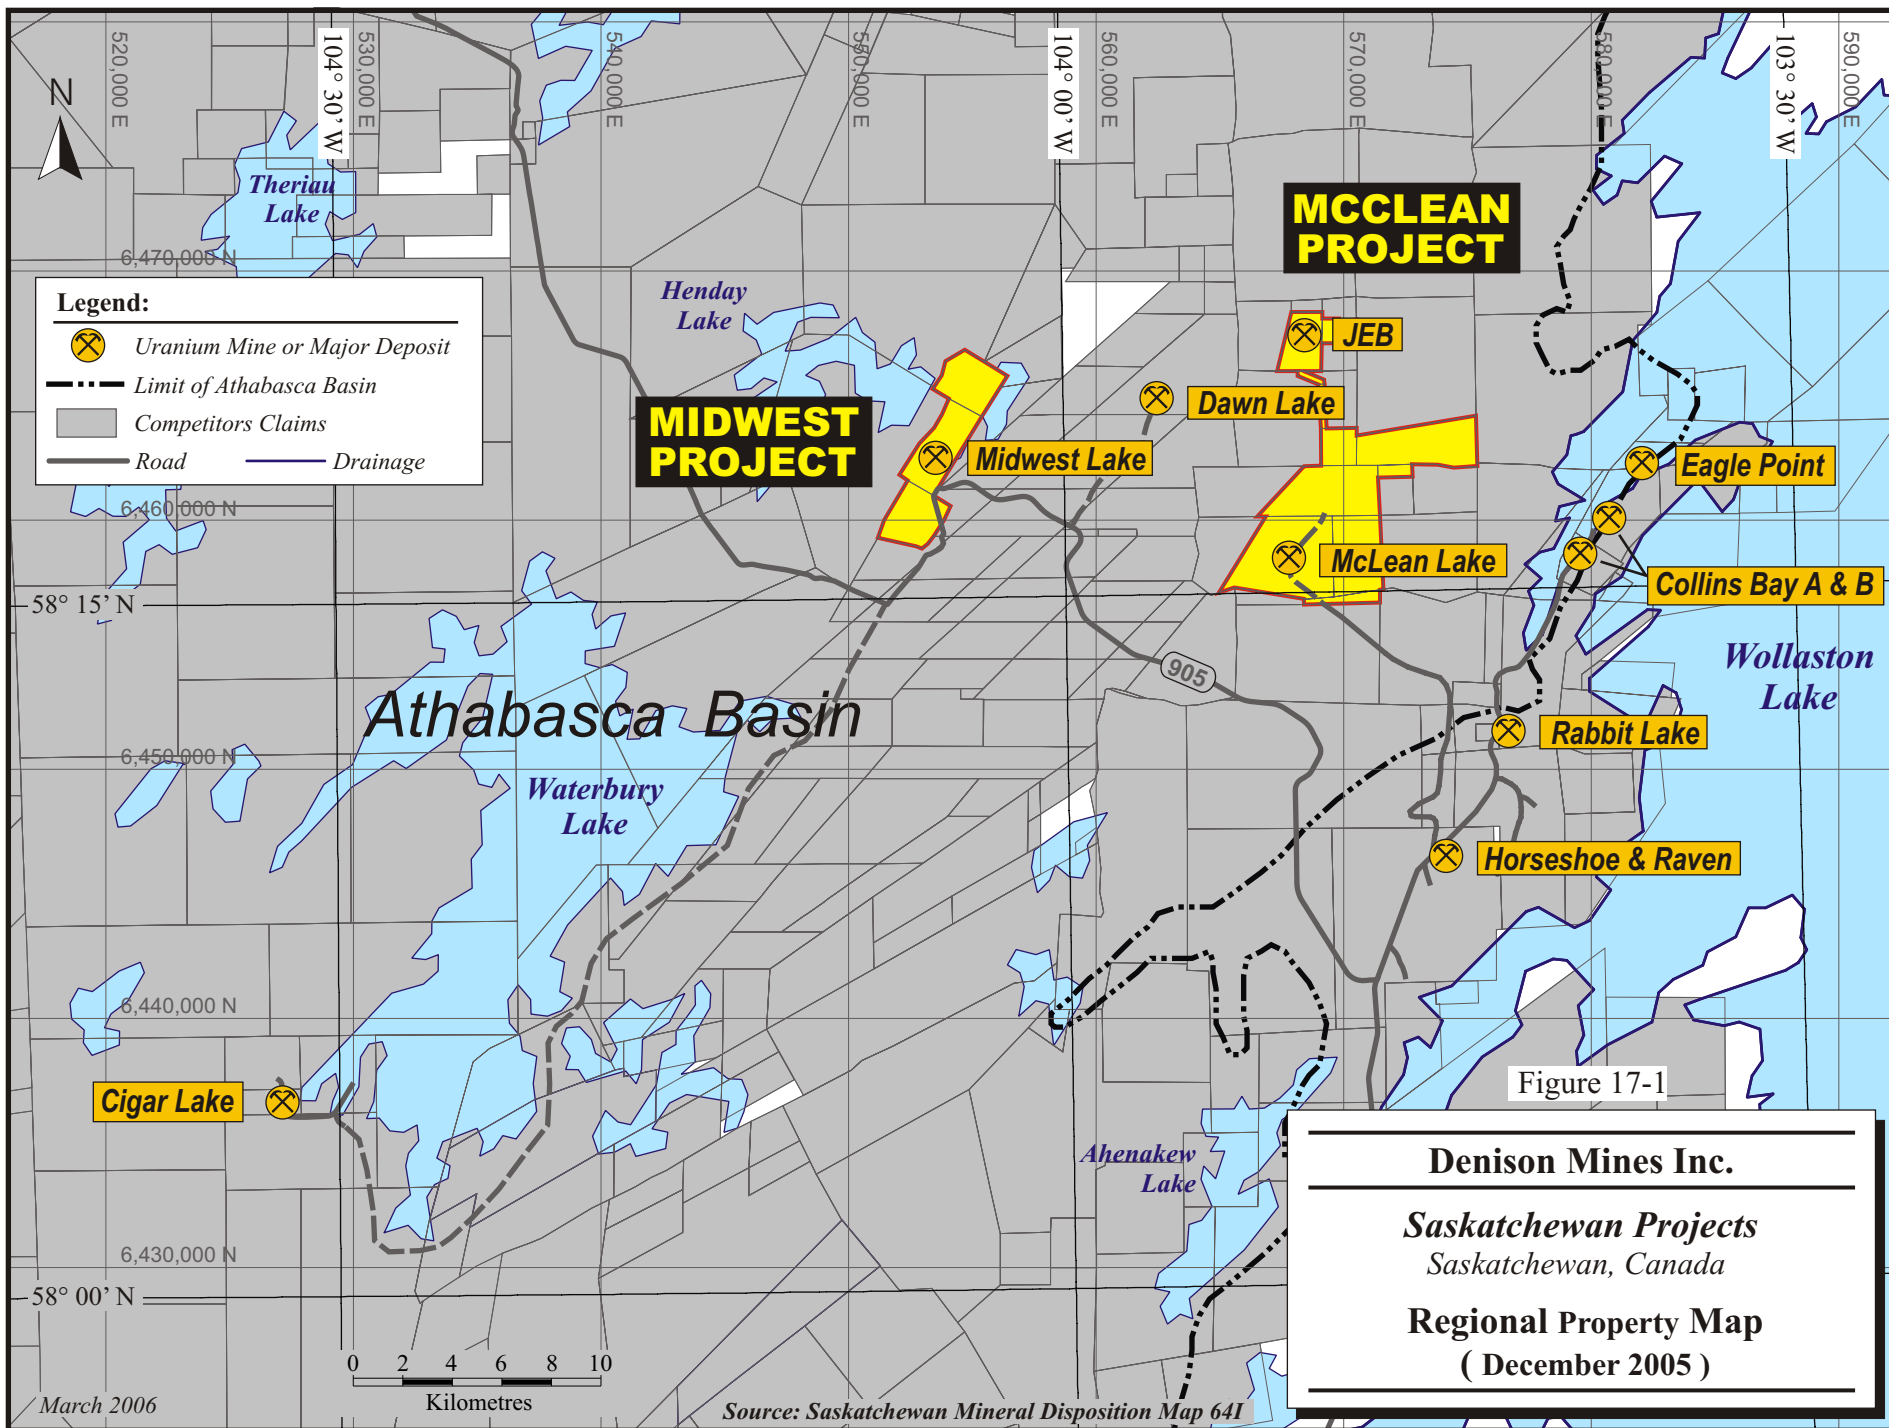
N

520,000 E
104° 30' W
530,000 E
540,000 E
550,000 E
104° 00' W
560,000 E
570,000 E
580,000 E
103° 30' W
590,000 E

Theriau Lake

6,470,000 N

Legend:
Uranium Mine or Major Deposit
Limit of Athabasca Basin
Competitors Claims
Road
Drainage

6,460,000 N

Henday Lake

MIDWEST PROJECT

MCCLEAN PROJECT

JEB
Dawn Lake
Midwest Lake
Eagle Point
McLean Lake
Collins Bay A & B

58° 15' N

905

Wollaston Lake

Athabasca Basin

6,450,000 N

Rabbit Lake

Waterbury Lake

Horseshoe & Raven

6,440,000 N

Cigar Lake

Figure 17-1

Ahenakew Lake

Denison Mines Inc.

Saskatchewan Projects
Saskatchewan, Canada

Regional Property Map
( December 2005 )

6,430,000 N

58° 00' N

0 2 4 6 8 10
Kilometres

March 2006

Source: Saskatchewan Mineral Disposition Map 64I